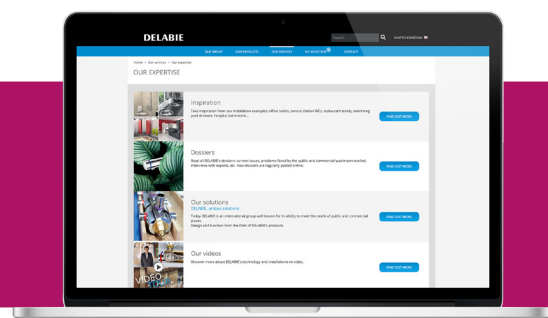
DELABIE

Search

OUR GROUP
OUR PRODUCTS
OUR EXPERTISE
MY SELECTION
CONTACT

Home > Our services > Our expertise

OUR EXPERTISE

Inspiration

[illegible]

FIND OUT MORE

Dossiers

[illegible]

FIND OUT MORE

Our solutions

DELABIE, unique solutions

Today, DELABIE is an international group well known for its ability to meet the needs of public and commercial places. Design and function form the DNA of DELABIE's products.

FIND OUT MORE

Our videos

Discover more about DELABIE's technology and installations on video.

FIND OUT MORE

VIDEO